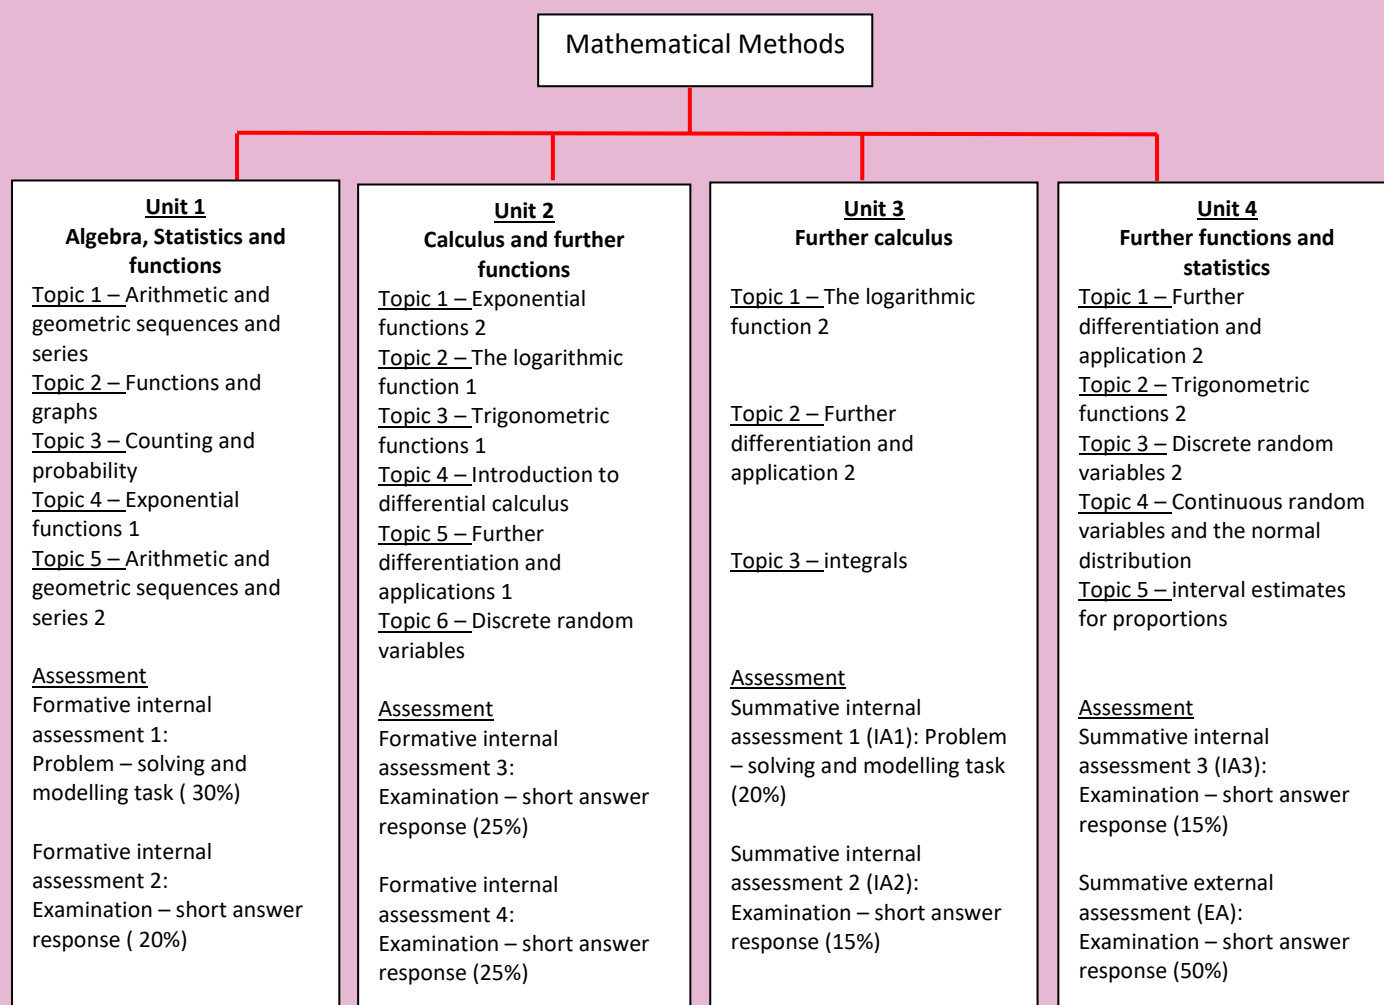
Mathematical Methods

Unit 1
Algebra, Statistics and functions
Topic 1 – Arithmetic and geometric sequences and series
Topic 2 – Functions and graphs
Topic 3 – Counting and probability
Topic 4 – Exponential functions 1
Topic 5 – Arithmetic and geometric sequences and series 2

Assessment
Formative internal assessment 1:
Problem – solving and modelling task ( 30%)

Formative internal assessment 2:
Examination – short answer response ( 20%)

Unit 2
Calculus and further functions
Topic 1 – Exponential functions 2
Topic 2 – The logarithmic function 1
Topic 3 – Trigonometric functions 1
Topic 4 – Introduction to differential calculus
Topic 5 – Further differentiation and applications 1
Topic 6 – Discrete random variables

Assessment
Formative internal assessment 3:
Examination – short answer response (25%)

Formative internal assessment 4:
Examination – short answer response (25%)

Unit 3
Further calculus
Topic 1 – The logarithmic function 2

Topic 2 – Further differentiation and application 2

Topic 3 – integrals

Assessment
Summative internal assessment 1 (IA1): Problem – solving and modelling task (20%)

Summative internal assessment 2 (IA2):
Examination – short answer response (15%)

Unit 4
Further functions and statistics
Topic 1 – Further differentiation and application 2
Topic 2 – Trigonometric functions 2
Topic 3 – Discrete random variables 2
Topic 4 – Continuous random variables and the normal distribution
Topic 5 – interval estimates for proportions

Assessment
Summative internal assessment 3 (IA3):
Examination – short answer response (15%)

Summative external assessment (EA):
Examination – short answer response (50%)